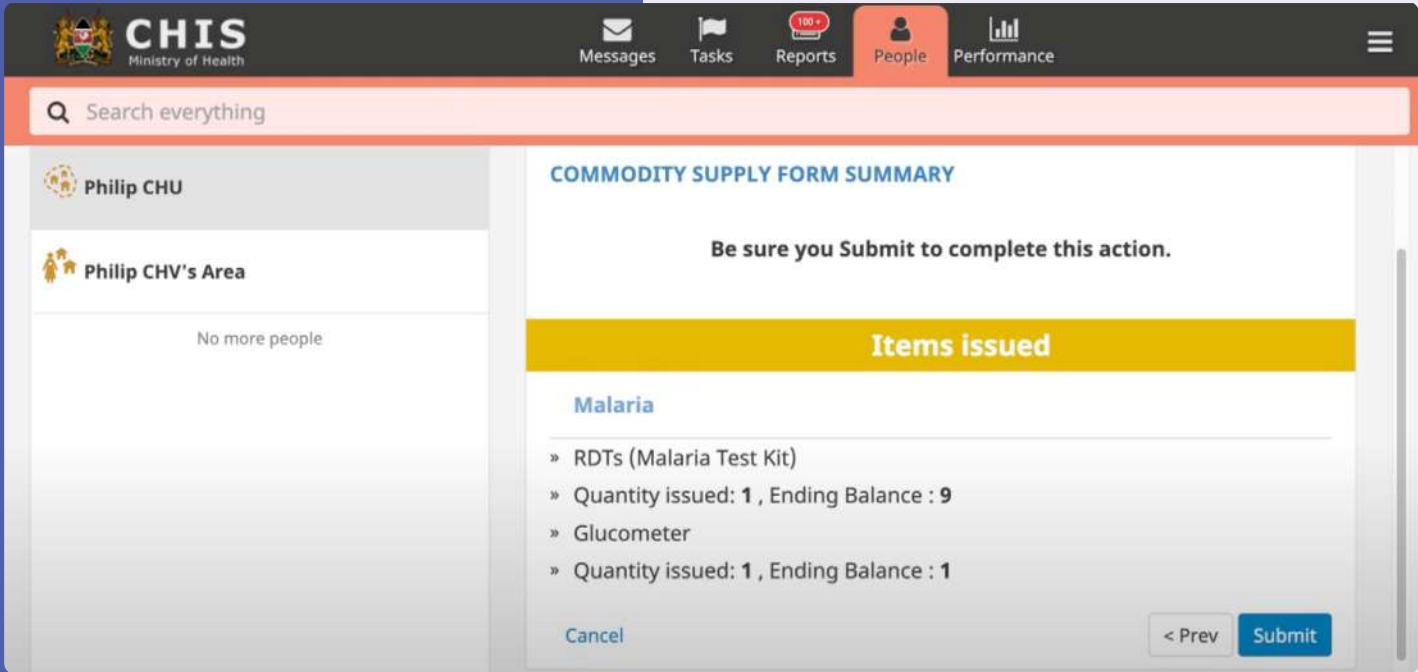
CHIS
Ministry of Health

Messages Tasks 100+ Reports People Performance

Search everything

Philip CHU

Philip CHV's Area

No more people

COMMODITY SUPPLY FORM SUMMARY

Be sure you Submit to complete this action.

Items issued

Malaria

» RDTs (Malaria Test Kit)
» Quantity issued: 1 , Ending Balance : 9
» Glucometer
» Quantity issued: 1 , Ending Balance : 1

Cancel

< Prev Submit